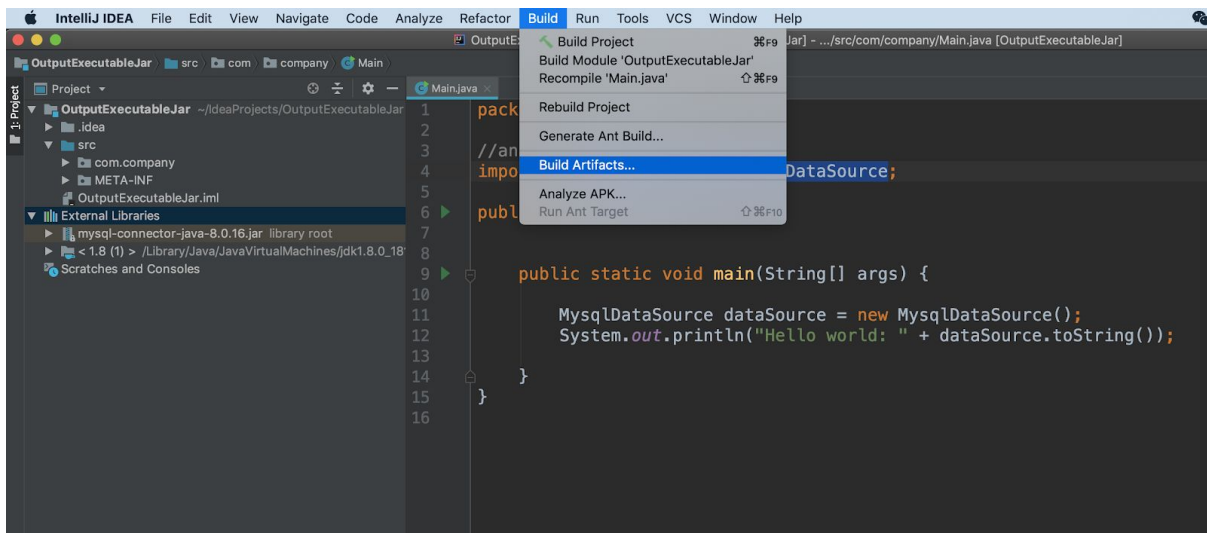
IntelliJ IDEA File Edit View Navigate Code Analyze Refactor Build Run Tools VCS Window Help

OutputE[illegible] Jar] - .../src/com/company/Main.java [OutputExecutableJar]

OutputExecutableJar src com company Main

Project

1: Project

OutputExecutableJar ~/IdeaProjects/OutputExecutableJar
.idea
src
com.company
META-INF
OutputExecutableJar.iml
External Libraries
mysql-connector-java-8.0.16.jar library root
< 1.8 (1) > /Library/Java/JavaVirtualMachines/jdk1.8.0_18
Scratches and Consoles

Main.java

Build Project ⌘F9
Build Module 'OutputExecutableJar'
Recompile 'Main.java' ⇧⌘F9
Rebuild Project
Generate Ant Build...
Build Artifacts...
Analyze APK...
Run Ant Target ⇧⌘F10

1 pack
2
3 //an
4 impo DataSource;
5
6 publ
7
8
9 public static void main(String[] args) {
10
11 MysqlDataSource dataSource = new MysqlDataSource();
12 System.out.println("Hello world: " + dataSource.toString());
13
14 }
15 }
16